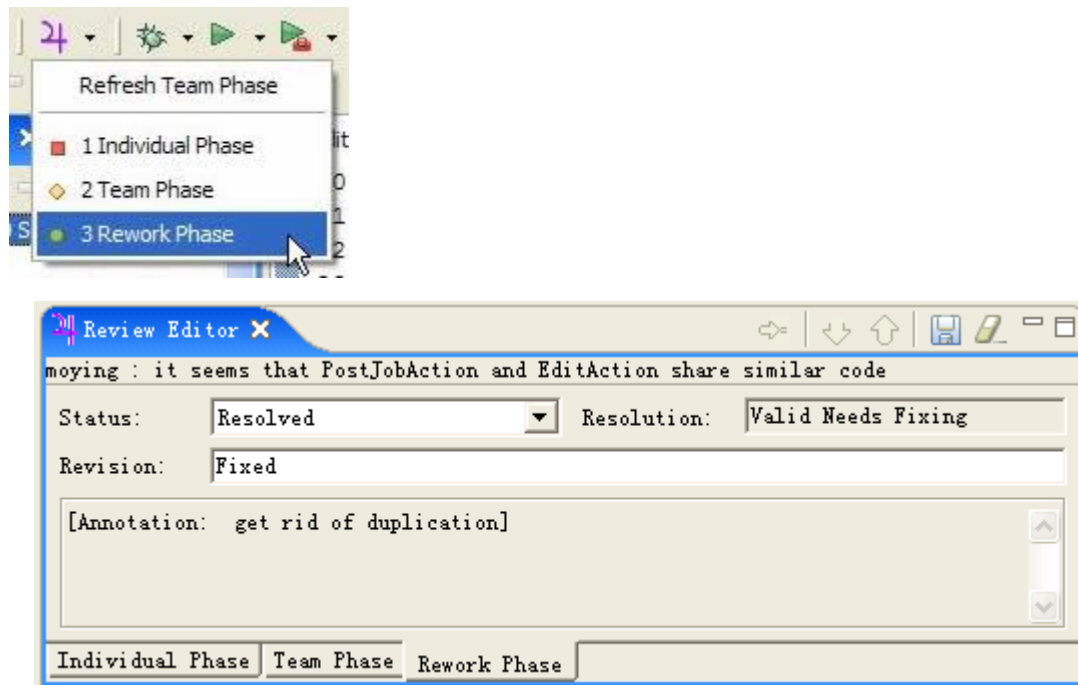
Refresh Team Phase

1 Individual Phase

2 Team Phase

3 Rework Phase

Review Editor

moying : it seems that PostJobAction and EditAction share similar code

Status: Resolved Resolution: Valid Needs Fixing

Revision: Fixed

[Annotation: get rid of duplication]

Individual Phase | Team Phase | Rework Phase